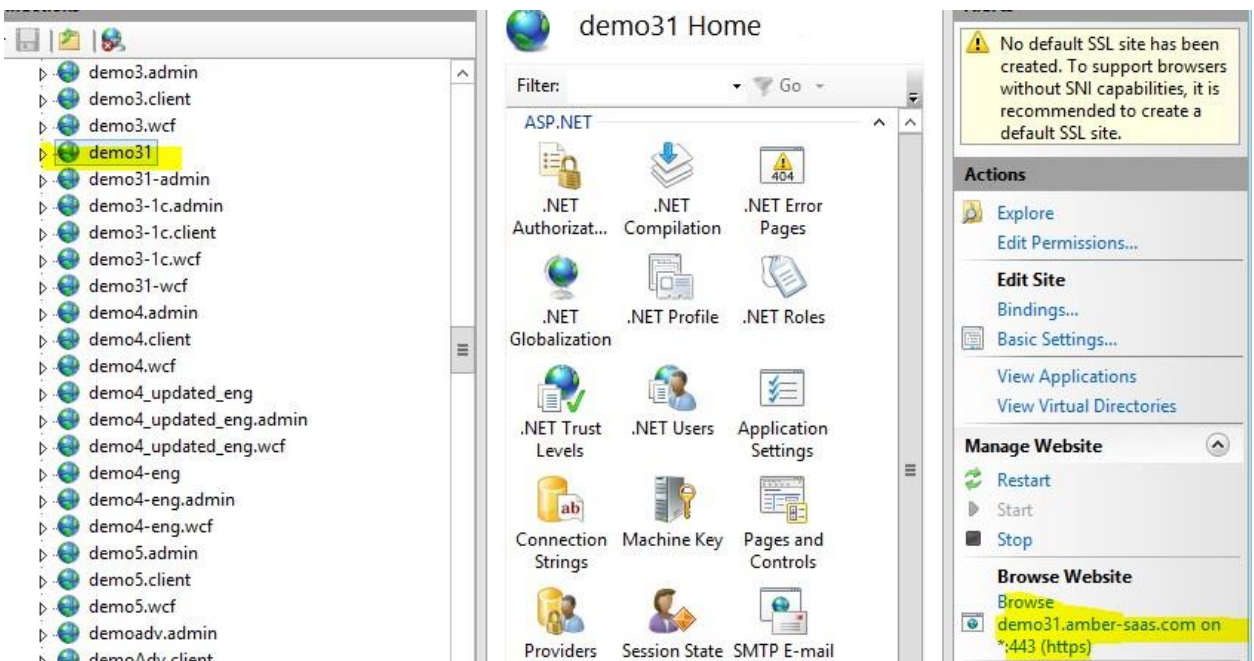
demo3.admin
demo3.client
demo3.wcf
demo31
demo31-admin
demo3-1c.admin
demo3-1c.client
demo3-1c.wcf
demo31-wcf
demo4.admin
demo4.client
demo4.wcf
demo4_updated_eng
demo4_updated_eng.admin
demo4_updated_eng.wcf
demo4-eng
demo4-eng.admin
demo4-eng.wcf
demo5.admin
demo5.client
demo5.wcf
demoadv.admin
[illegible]

demo31 Home

Filter: Go

ASP.NET

.NET Authorizat...
.NET Compilation
.NET Error Pages
.NET Globalization
.NET Profile
.NET Roles
.NET Trust Levels
.NET Users
Application Settings
Connection Strings
Machine Key
Pages and Controls
Providers
Session State
SMTP E-mail

No default SSL site has been created. To support browsers without SNI capabilities, it is recommended to create a default SSL site.

Actions

Explore
Edit Permissions...

Edit Site
Bindings...
Basic Settings...

View Applications
View Virtual Directories

Manage Website
Restart
Start
Stop

Browse Website
Browse demo31.amber-saas.com on *:443 (https)